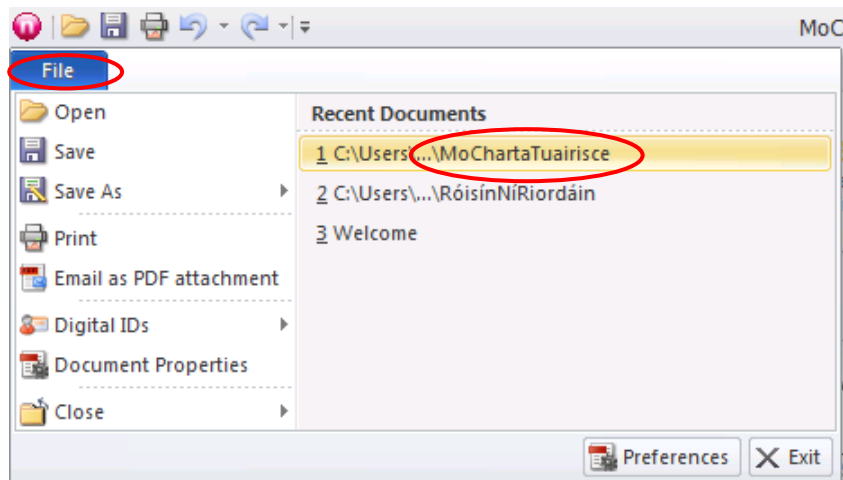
MoC

File

Open
Save
Save As
Print
Email as PDF attachment
Digital IDs
Document Properties
Close

Recent Documents
1 C:\Users\...\MoChartaTuairisce
2 C:\Users\...\RóisínNíRiordáin
3 Welcome

Preferences
Exit